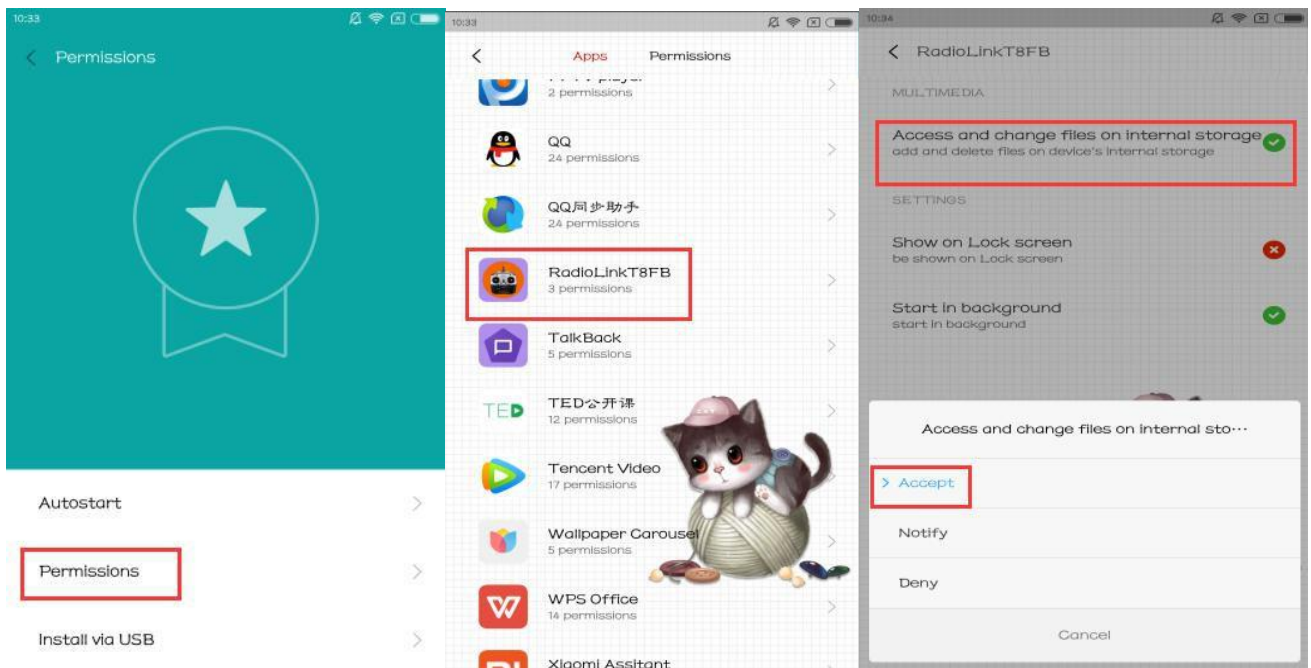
10:33

Permissions

Autostart

Permissions

Install via USB

10:33

Apps Permissions

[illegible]

2 permissions

QQ

24 permissions

QQ同步助手

24 permissions

RadioLinkT8FB

3 permissions

TalkBack

5 permissions

TED公开课

12 permissions

Tencent Video

17 permissions

Wallpaper Carousel

5 permissions

WPS Office

14 permissions

Xiaomi Assitant

10:34

RadioLinkT8FB

MULTIMEDIA

Access and change files on internal storage

add and delete files on device's internal storage

SETTINGS

Show on Lock screen

be shown on Lock screen

Start in background

start in background

Access and change files on internal sto···

> Accept

Notify

Deny

Cancel